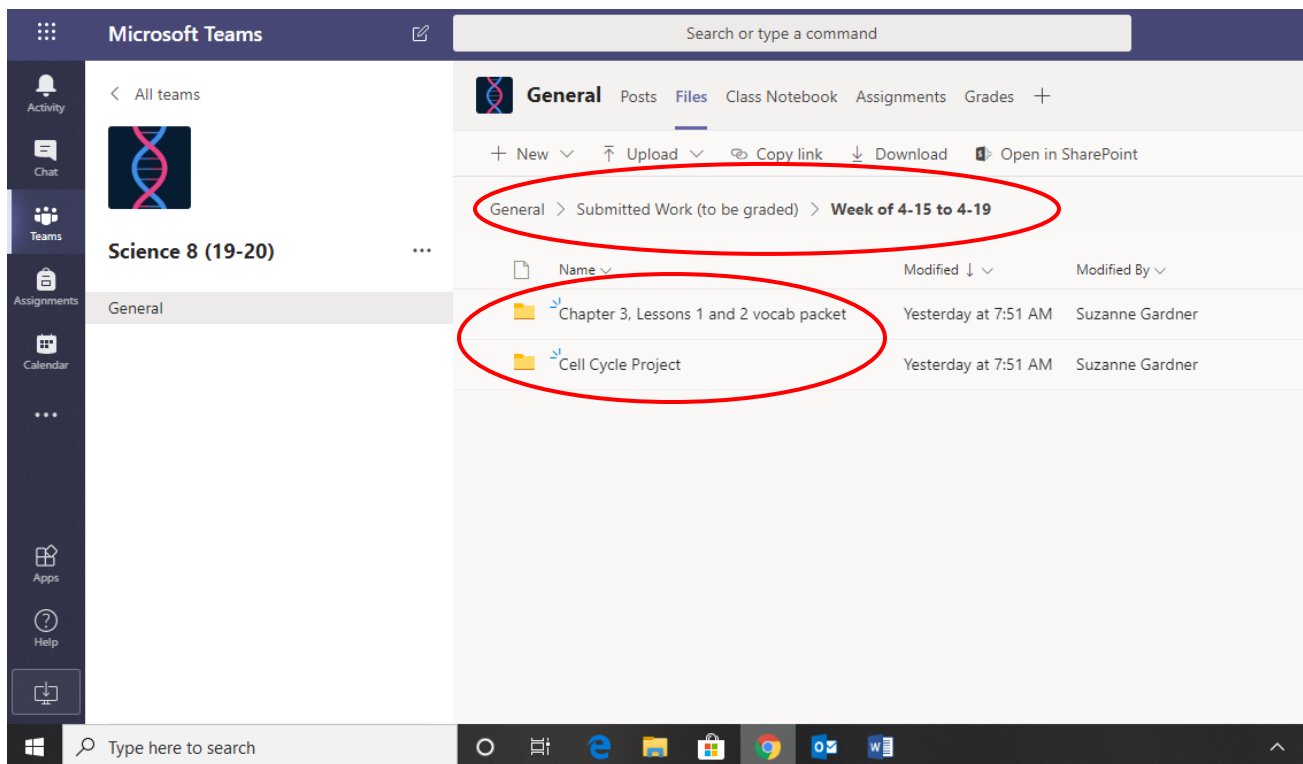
Microsoft Teams

Search or type a command

Activity
Chat
Teams
Assignments
Calendar
...
Apps
Help

< All teams

Science 8 (19-20) ...

General

General Posts Files Class Notebook Assignments Grades +

+ New ⌵ Upload ⌵ Copy link Download Open in SharePoint

General > Submitted Work (to be graded) > **Week of 4-15 to 4-19**

| Name | Modified ↓ | Modified By |
|---|---|---|
| Chapter 3, Lessons 1 and 2 vocab packet | Yesterday at 7:51 AM | Suzanne Gardner |
| Cell Cycle Project | Yesterday at 7:51 AM | Suzanne Gardner |

Type here to search